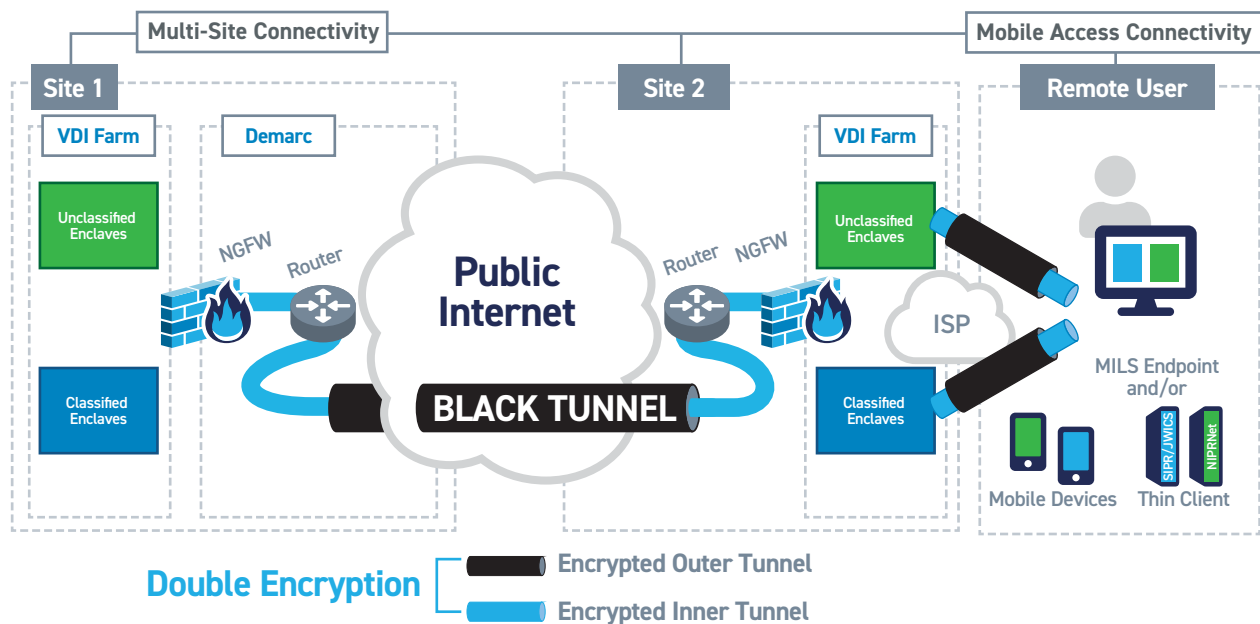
Multi-Site Connectivity

Mobile Access Connectivity

Site 1

VDI Farm

Demarc

Unclassified Enclaves

Classified Enclaves

NGFW

Router

Public Internet

BLACK TUNNEL

Site 2

Router

NGFW

VDI Farm

Unclassified Enclaves

Classified Enclaves

ISP

Remote User

MILS Endpoint and/or

Mobile Devices

SIPR/JWICS

NIPRNet

Thin Client

Double Encryption

Encrypted Outer Tunnel

Encrypted Inner Tunnel